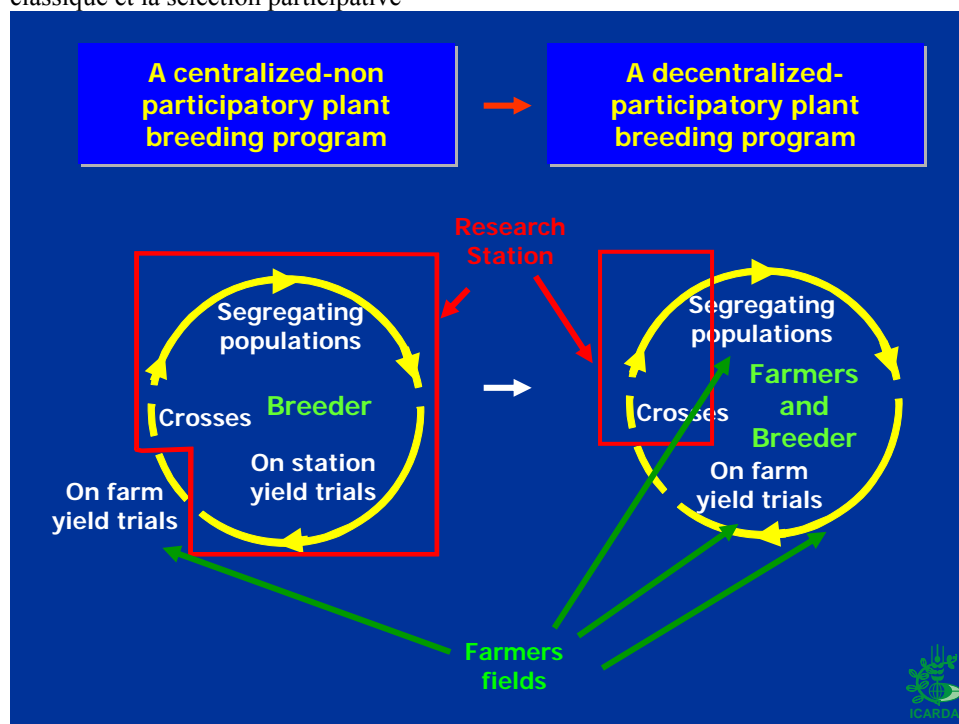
A centralized-non participatory plant breeding program

A decentralized-participatory plant breeding program

Research Station

Segregating populations

Crosses

Breeder

On station yield trials

On farm yield trials

Segregating populations

Crosses

Farmers and Breeder

On farm yield trials

Farmers fields

ICARDA